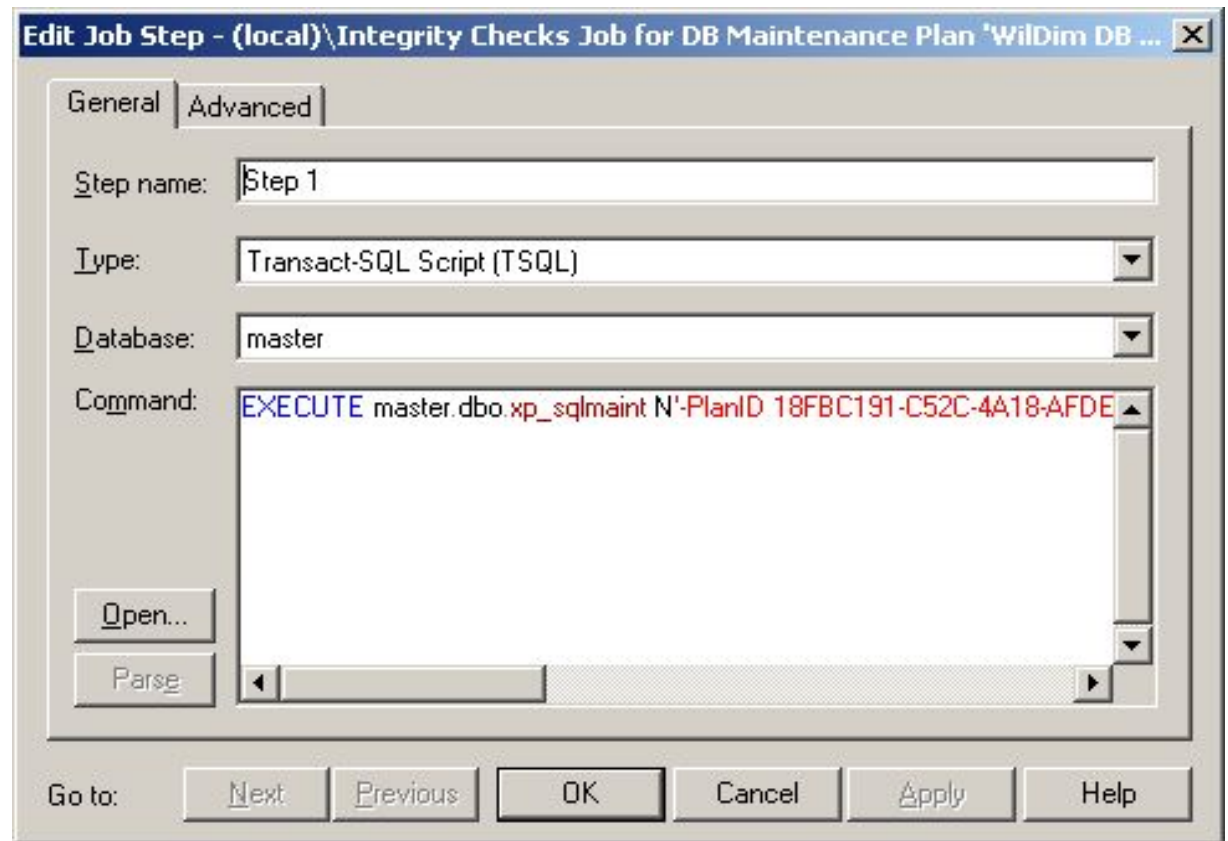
Edit Job Step - (local)\Integrity Checks Job for DB Maintenance Plan 'WilDim DB ...

General Advanced

Step name: Step 1

Type: Transact-SQL Script (TSQL)

Database: master

Command: EXECUTE master.dbo.xp_sqlmaint N'-PlanID 18FBC191-C52C-4A18-AFDE

Open...

Parse

Go to: Next Previous OK Cancel Apply Help